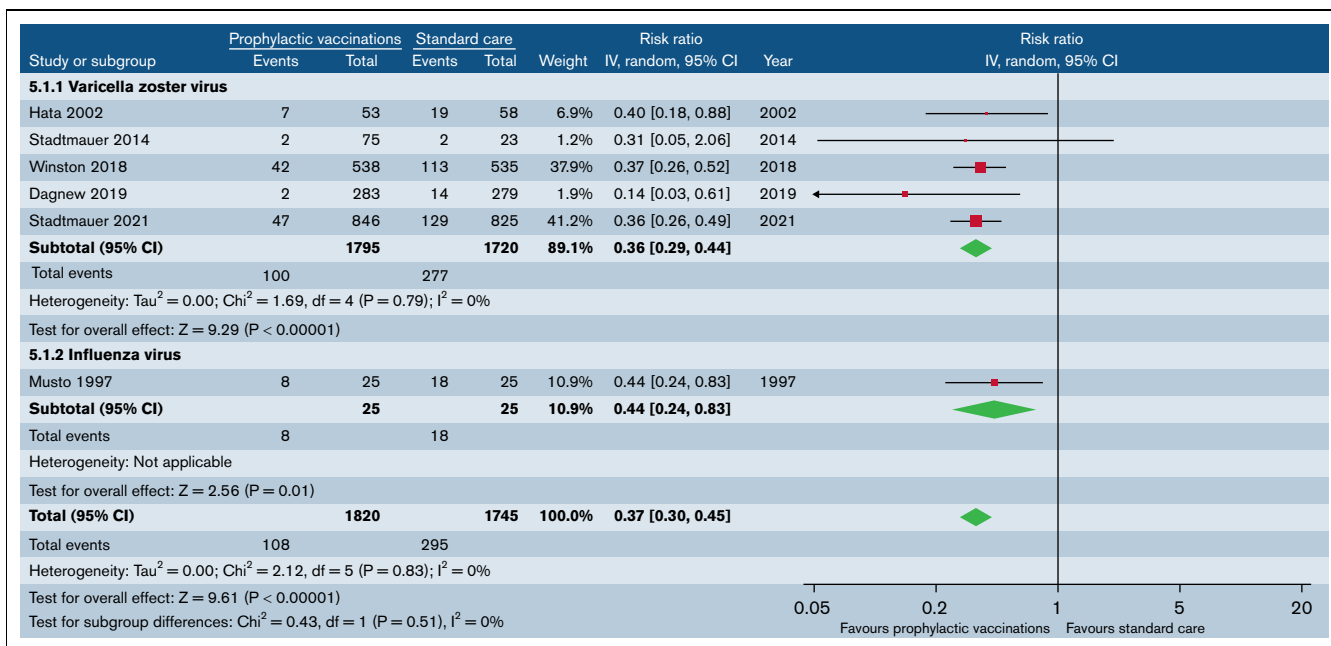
| Study or subgroup | Prophylactic vaccinations Events | Prophylactic vaccinations Total | Standard care Events | Standard care Total | Weight | Risk ratio IV, random, 95% CI | Year |
|---|---|---|---|---|---|---|---|
| **5.1.1 Varicella zoster virus** | | | | | | | |
| Hata 2002 | 7 | 53 | 19 | 58 | 6.9% | 0.40 [0.18, 0.88] | 2002 |
| Stadtmauer 2014 | 2 | 75 | 2 | 23 | 1.2% | 0.31 [0.05, 2.06] | 2014 |
| Winston 2018 | 42 | 538 | 113 | 535 | 37.9% | 0.37 [0.26, 0.52] | 2018 |
| Dagnew 2019 | 2 | 283 | 14 | 279 | 1.9% | 0.14 [0.03, 0.61] | 2019 |
| Stadtmauer 2021 | 47 | 846 | 129 | 825 | 41.2% | 0.36 [0.26, 0.49] | 2021 |
| **Subtotal (95% CI)** | | **1795** | | **1720** | **89.1%** | **0.36 [0.29, 0.44]** | |
| Total events | 100 | | 277 | | | | |
| Heterogeneity: Tau$^2$ = 0.00; Chi$^2$ = 1.69, df = 4 (P = 0.79); I$^2$ = 0% | | | | | | | |
| Test for overall effect: Z = 9.29 (P < 0.00001) | | | | | | | |
| **5.1.2 Influenza virus** | | | | | | | |
| Musto 1997 | 8 | 25 | 18 | 25 | 10.9% | 0.44 [0.24, 0.83] | 1997 |
| **Subtotal (95% CI)** | | **25** | | **25** | **10.9%** | **0.44 [0.24, 0.83]** | |
| Total events | 8 | | 18 | | | | |
| Heterogeneity: Not applicable | | | | | | | |
| Test for overall effect: Z = 2.56 (P = 0.01) | | | | | | | |
| **Total (95% CI)** | | **1820** | | **1745** | **100.0%** | **0.37 [0.30, 0.45]** | |
| Total events | 108 | | 295 | | | | |
| Heterogeneity: Tau$^2$ = 0.00; Chi$^2$ = 2.12, df = 5 (P = 0.83); I$^2$ = 0% | | | | | | | |
| Test for overall effect: Z = 9.61 (P < 0.00001) | | | | | | | |
| Test for subgroup differences: Chi$^2$ = 0.43, df = 1 (P = 0.51), I$^2$ = 0% | | | | | | | |

Risk ratio
IV, random, 95% CI

0.05 0.2 1 5 20
Favours prophylactic vaccinations Favours standard care